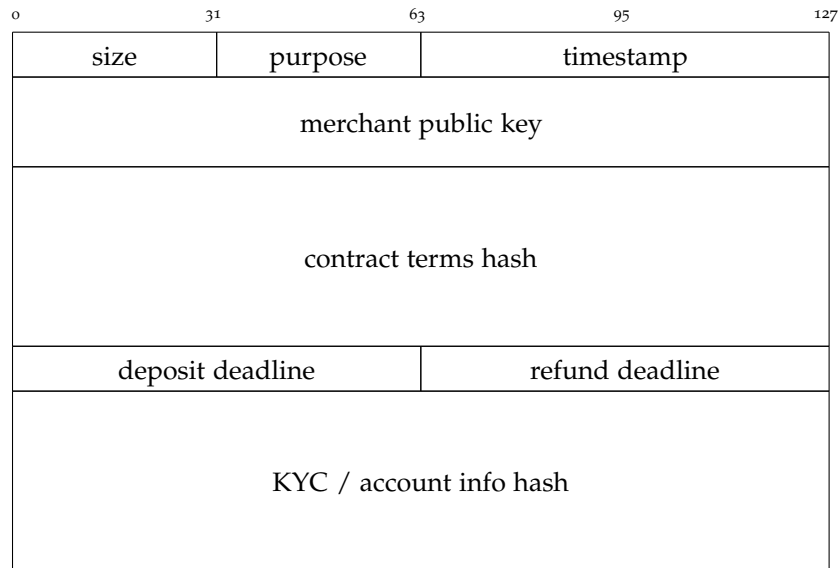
| 0 | 31 | 63 | 95 | 127 |
|---|---|---|---|---|

| size | purpose | timestamp |
|---|---|---|
| merchant public key | | |
| contract terms hash | | |
| deposit deadline | | refund deadline |
| KYC / account info hash | | |